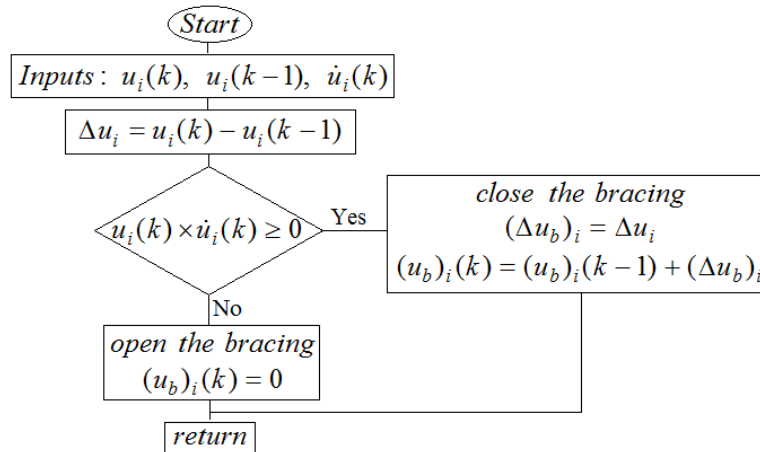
Start

Inputs : $u_i(k),\ u_i(k-1),\ \dot{u}_i(k)$

$\Delta u_i = u_i(k) - u_i(k-1)$

$u_i(k) \times \dot{u}_i(k) \geq 0$

Yes

close the bracing
$(\Delta u_b)_i = \Delta u_i$
$(u_b)_i(k) = (u_b)_i(k-1) + (\Delta u_b)_i$

No

open the bracing
$(u_b)_i(k) = 0$

return